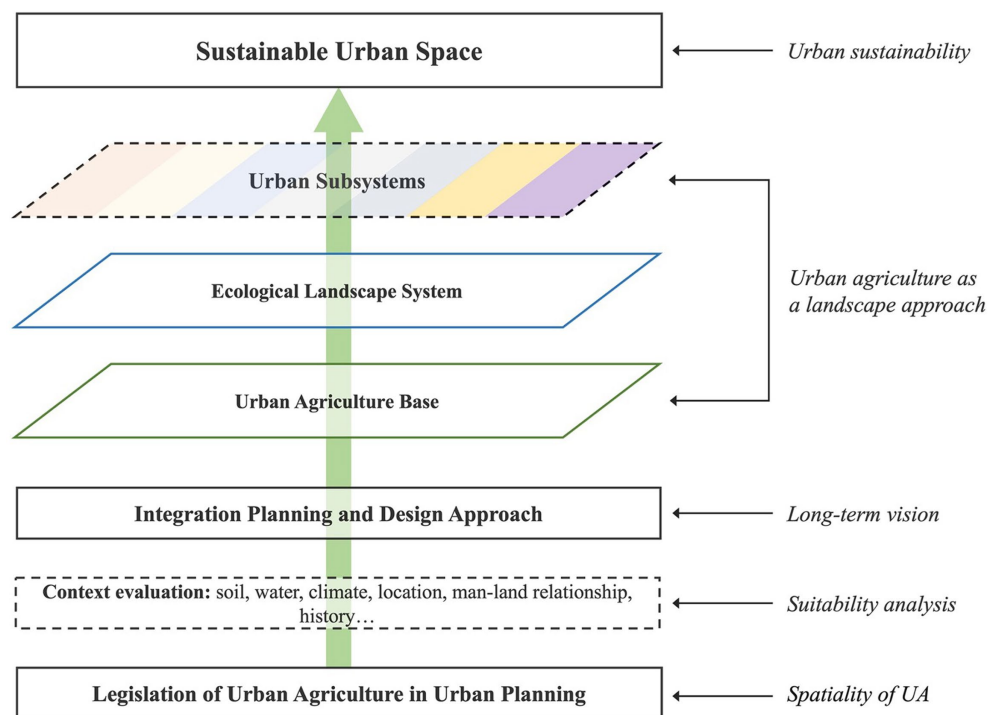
Sustainable Urban Space

Urban sustainability

Urban Subsystems

Ecological Landscape System

Urban Agriculture Base

Urban agriculture as a landscape approach

Integration Planning and Design Approach

Long-term vision

Context evaluation: soil, water, climate, location, man-land relationship, history…

Suitability analysis

Legislation of Urban Agriculture in Urban Planning

Spatiality of UA